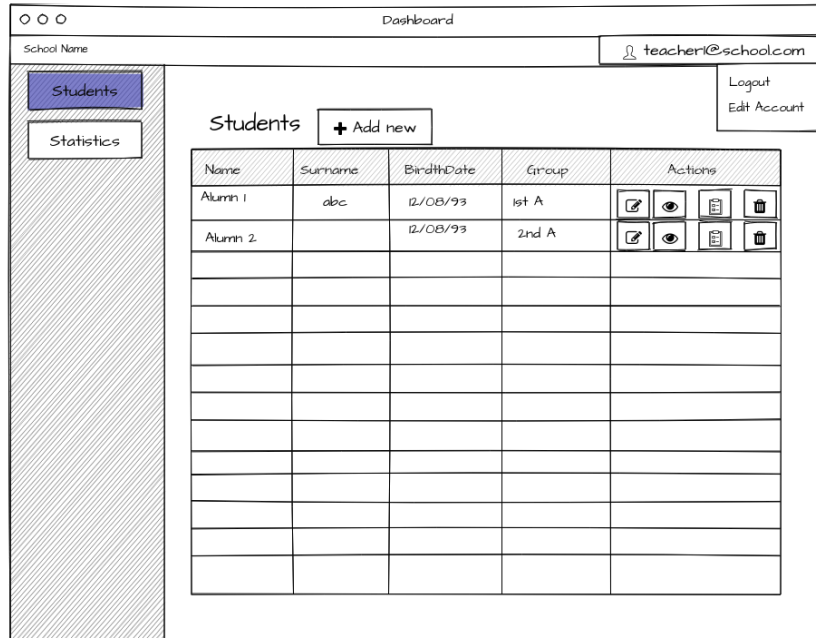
Dashboard

School Name

teacher1@school.com

Logout
Edit Account

Students

Statistics

Students

+ Add new

| Name | Surname | BirdthDate | Group | Actions |
|---|---|---|---|---|
| Alumn 1 | abc | 12/08/93 | 1st A | |
| Alumn 2 | | 12/08/93 | 2nd A | |
| | | | | |
| | | | | |
| | | | | |
| | | | | |
| | | | | |
| | | | | |
| | | | | |
| | | | | |
| | | | | |
| | | | | |
| | | | | |